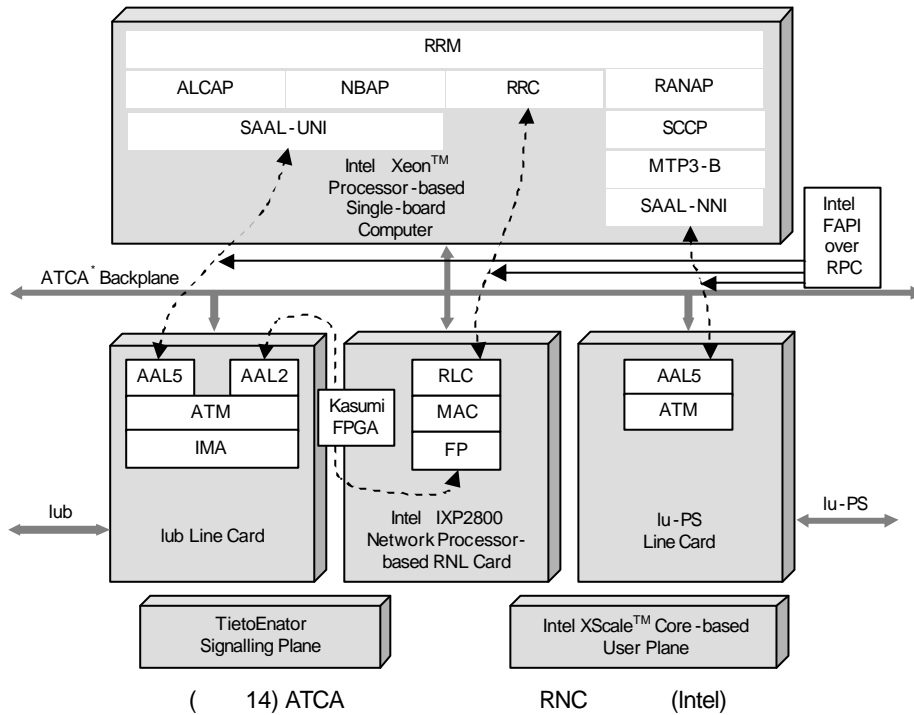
RRM

ALCAP

NBAP

RRC

RANAP

SAAL-UNI

SCCP

MTP3-B

SAAL-NNI

Intel Xeon$^{TM}$ Processor-based Single-board Computer

Intel FAPI over RPC

ATCA$^{*}$ Backplane

AAL5

AAL2

ATM

IMA

Kasumi FPGA

RLC

MAC

FP

AAL5

ATM

Iub

Iub Line Card

Intel IXP2800 Network Processor-based RNL Card

Iu-PS Line Card

Iu-PS

TietoEnator Signalling Plane

Intel XScale$^{TM}$ Core-based User Plane

( 14) ATCA RNC (Intel)